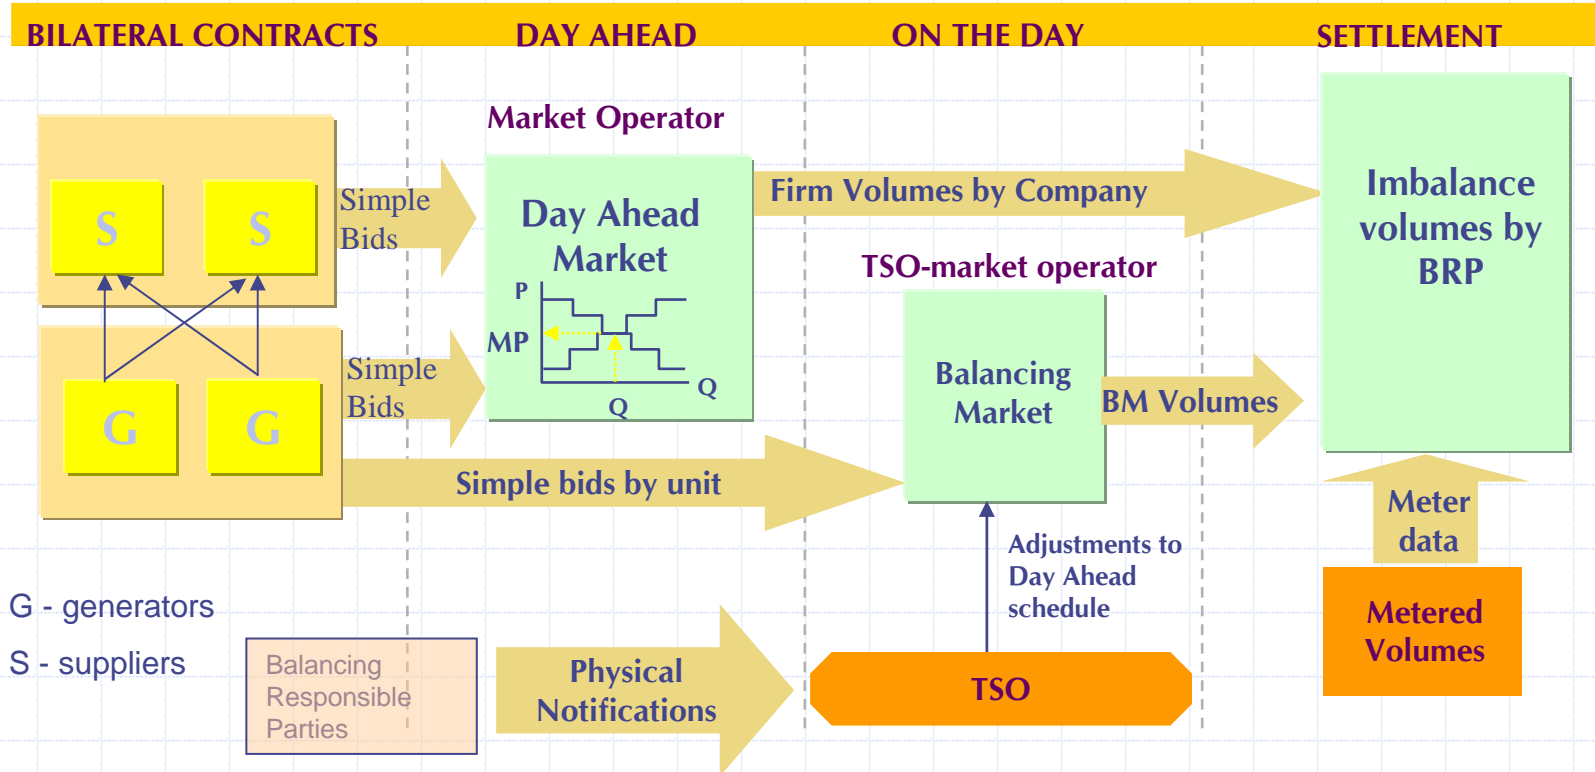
BILATERAL CONTRACTS

DAY AHEAD

ON THE DAY

SETTLEMENT

Market Operator

S

S

Simple Bids

Day Ahead Market

P

MP

Q

Q

Firm Volumes by Company

Imbalance volumes by BRP

TSO-market operator

G

G

Simple Bids

Balancing Market

BM Volumes

Simple bids by unit

Meter data

Adjustments to Day Ahead schedule

G - generators

S - suppliers

Balancing Responsible Parties

Physical Notifications

TSO

Metered Volumes